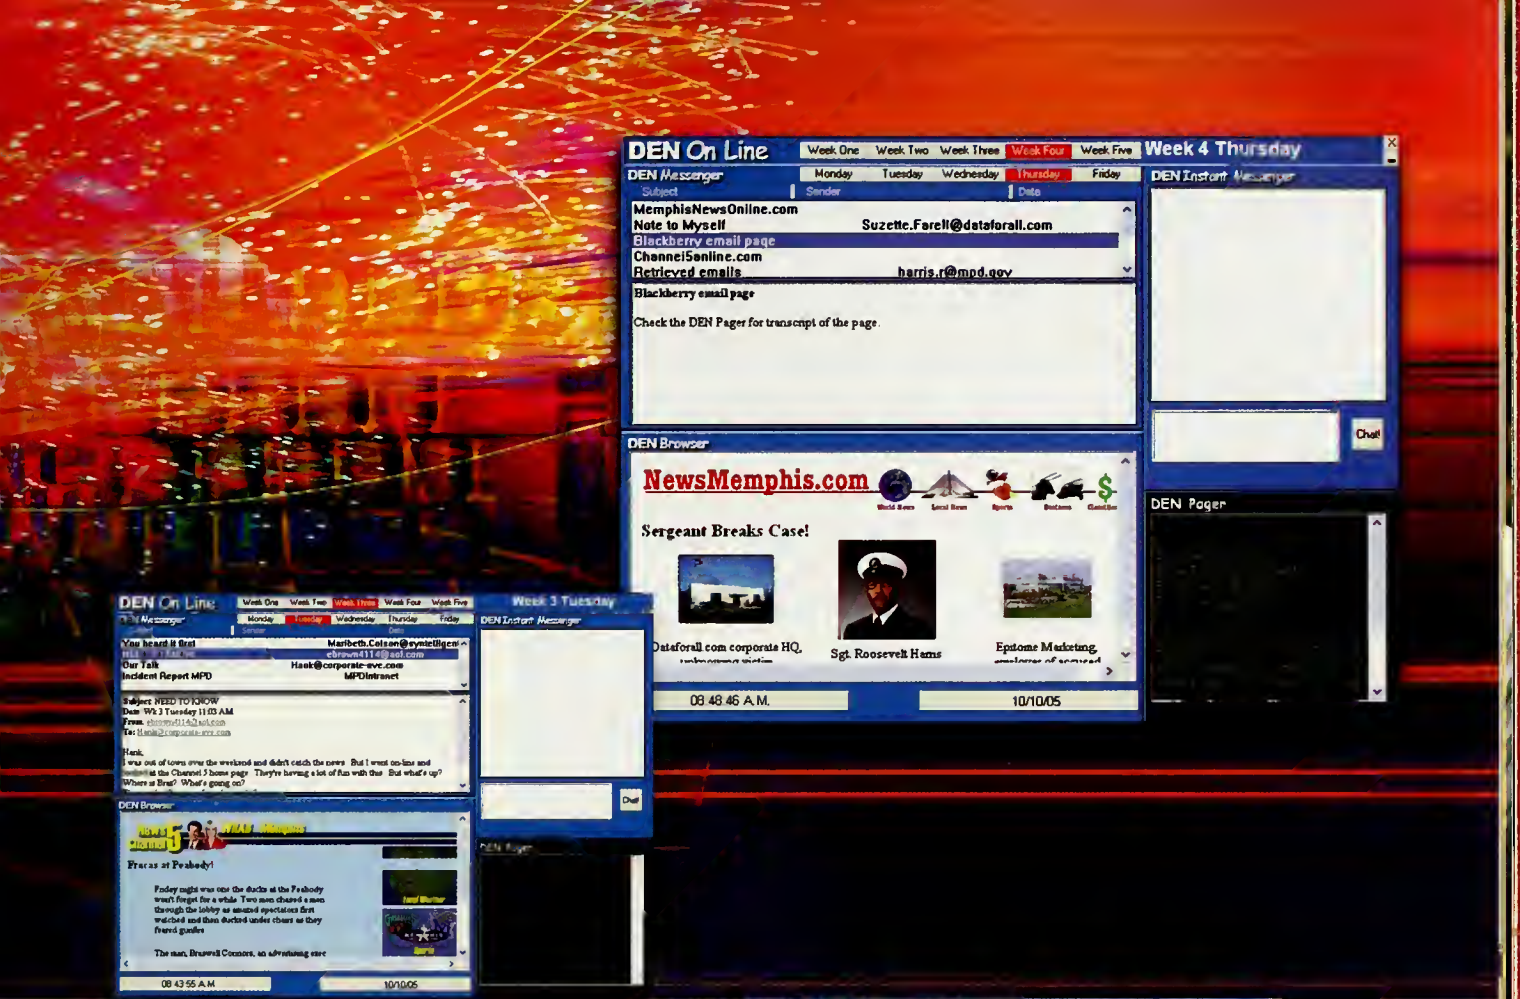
DEN On Line
Week One Week Two Week Three Week Four Week Five
Week 4 Thursday
DEN Messenger
Monday Tuesday Wednesday Thursday Friday
Subject Sender Date
MemphisNewsOnline.com
Note to Myself Suzette.Farell@dataforall.com
Blackberry email page
Channel5online.com
Retrieved emails harris.r@mpd.gov
Blackberry email page

Check the DEN Pager for transcript of the page.
DEN Instant Messenger
Chat
DEN Browser
NewsMemphis.com
World News Local News Sports Business Classifieds
Sergeant Breaks Case!
Dataforall.com corporate HQ, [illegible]
Sgt. Roosevelt Harris
Epitome Marketing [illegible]
08:48:46 A.M.
10/10/05
DEN Pager

DEN On Line
Week One Week Two Week Three Week Four Week Five
Week 3 Tuesday
DEN Messenger
Monday Tuesday Wednesday Thursday Friday
You heard it first Maribeth.Colson@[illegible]
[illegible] ebrown4114@aol.com
Our Talk Hank@corporate-eve.com
Incident Report MPD MPDIntranet
Subject: NEED TO KNOW
Date: Wk 3 Tuesday 11:03 AM
From: ebrown4114@aol.com
To: Hank@corporate-eve.com

Hank,
I was out of town over the weekend and didn't catch the news. But I went on-line and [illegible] at the Channel 5 home page. They're having a lot of fun with this. But what's up? Where is Brad? What's going on?
DEN Instant Messenger
Chat
DEN Browser
News Channel 5 WKAB Memphis
Fracas at Peabody!
Friday night was one the ducks at the Peabody won't forget for a while. Two men chased a man through the lobby as amazed spectators first watched and then ducked under chairs as they feared gunfire
The man, Braswell Connors, an advertising exec
Local Weather
Sports
08:43:55 A.M.
10/10/05
DEN Pager